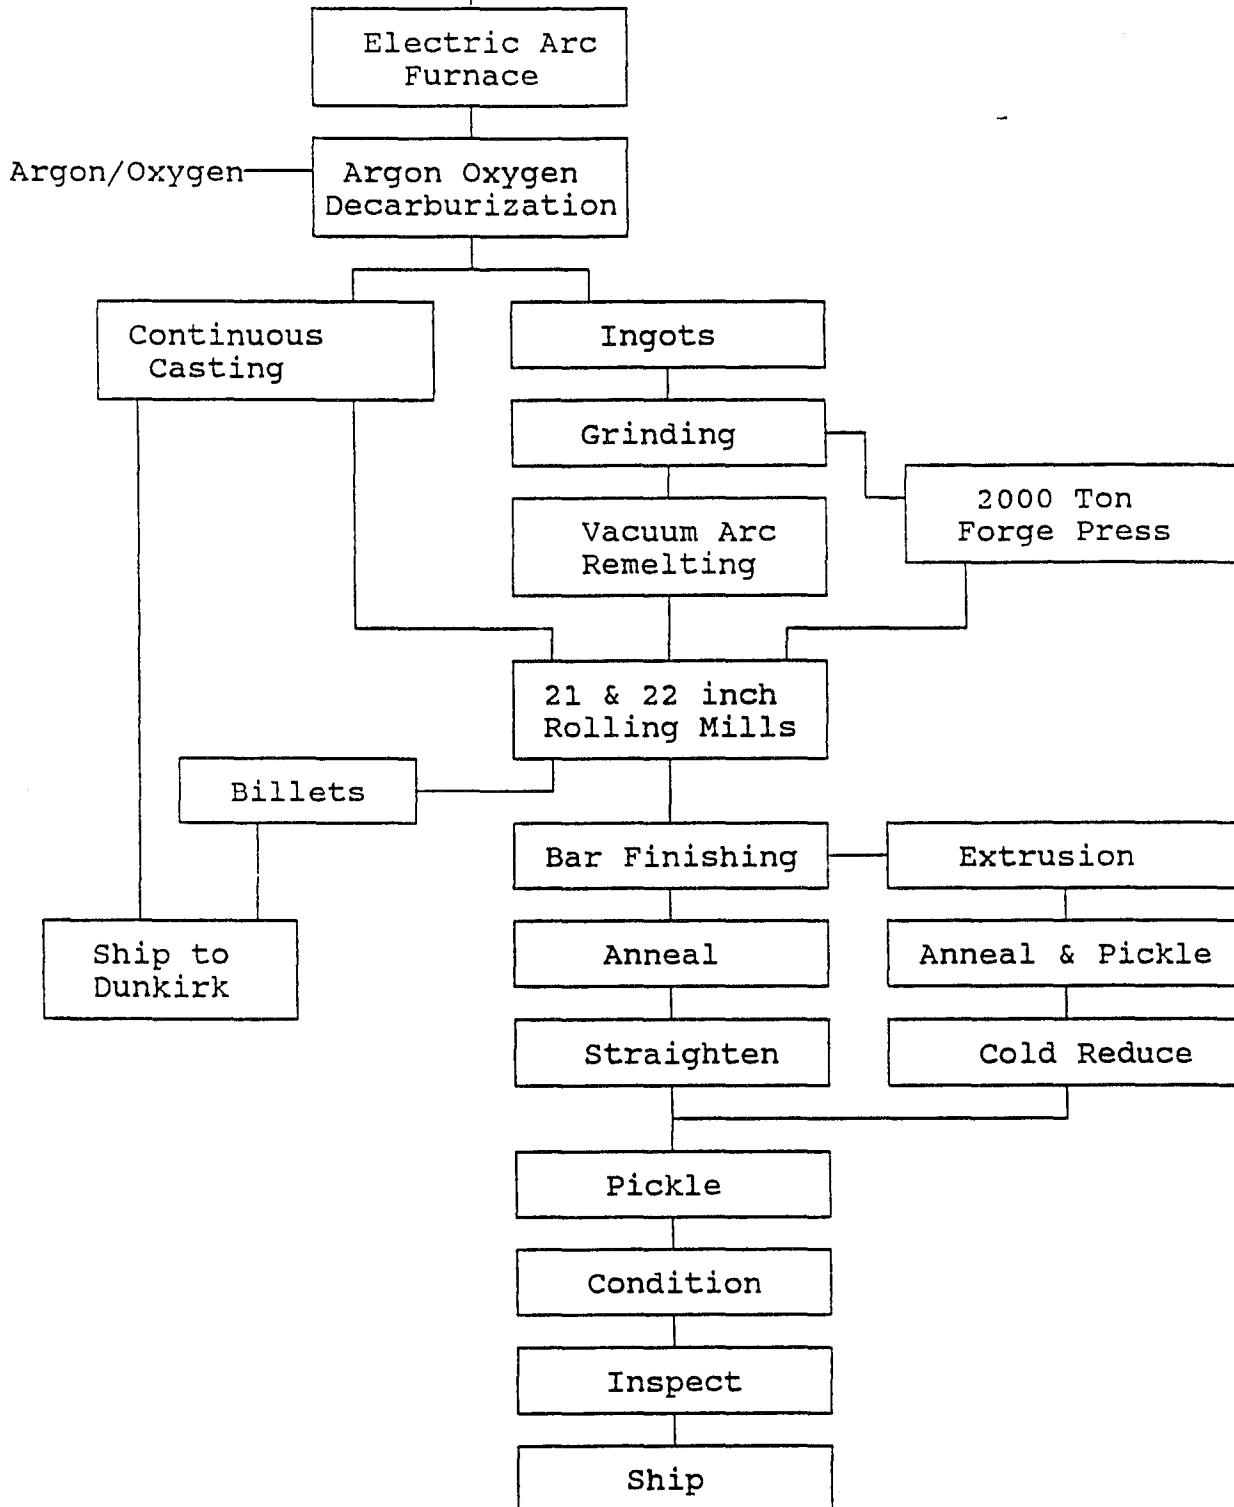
Electric Arc Furnace

Argon/Oxygen

Argon Oxygen Decarburization

Continuous Casting

Ingots

Grinding

2000 Ton Forge Press

Vacuum Arc Remelting

21 & 22 inch Rolling Mills

Billets

Bar Finishing

Extrusion

Ship to Dunkirk

Anneal

Anneal & Pickle

Straighten

Cold Reduce

Pickle

Condition

Inspect

Ship